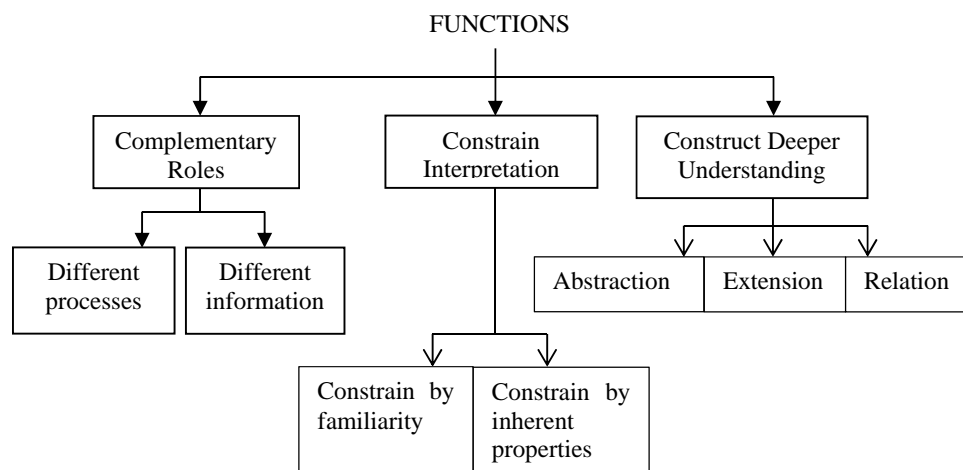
FUNCTIONS

Complementary Roles

Constrain Interpretation

Construct Deeper Understanding

Different processes

Different information

Abstraction

Extension

Relation

Constrain by familiarity

Constrain by inherent properties